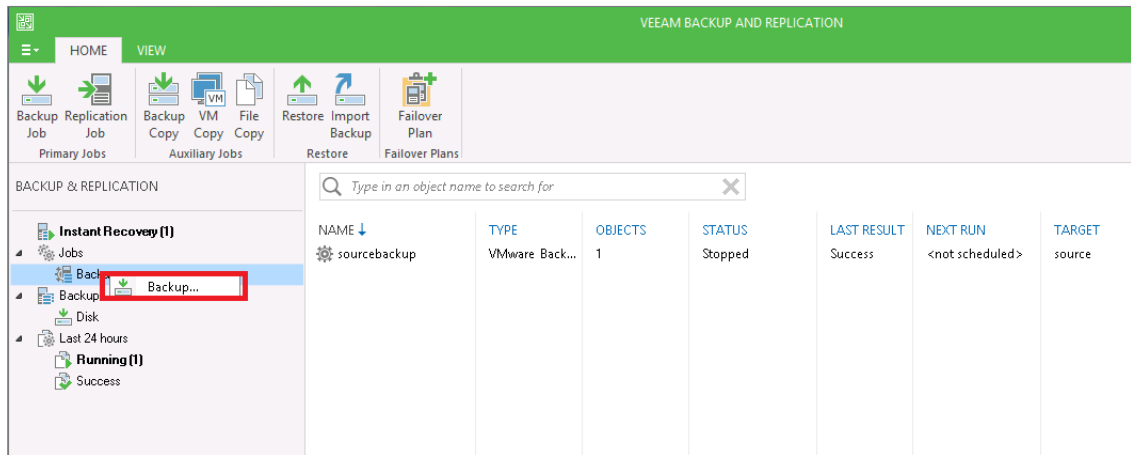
VEEAM BACKUP AND REPLICATION

HOME VIEW

Backup Job
Replication Job
Primary Jobs

Backup Copy
VM Copy
File Copy
Auxiliary Jobs

Restore
Import Backup
Restore

Failover Plan
Failover Plans

BACKUP & REPLICATION

Type in an object name to search for

Instant Recovery (1)
Jobs
Back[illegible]
Backup...
Backup
Disk
Last 24 hours
Running (1)
Success

| NAME | TYPE | OBJECTS | STATUS | LAST RESULT | NEXT RUN | TARGET |
|---|---|---|---|---|---|---|
| sourcebackup | VMware Back... | 1 | Stopped | Success | <not scheduled> | source |